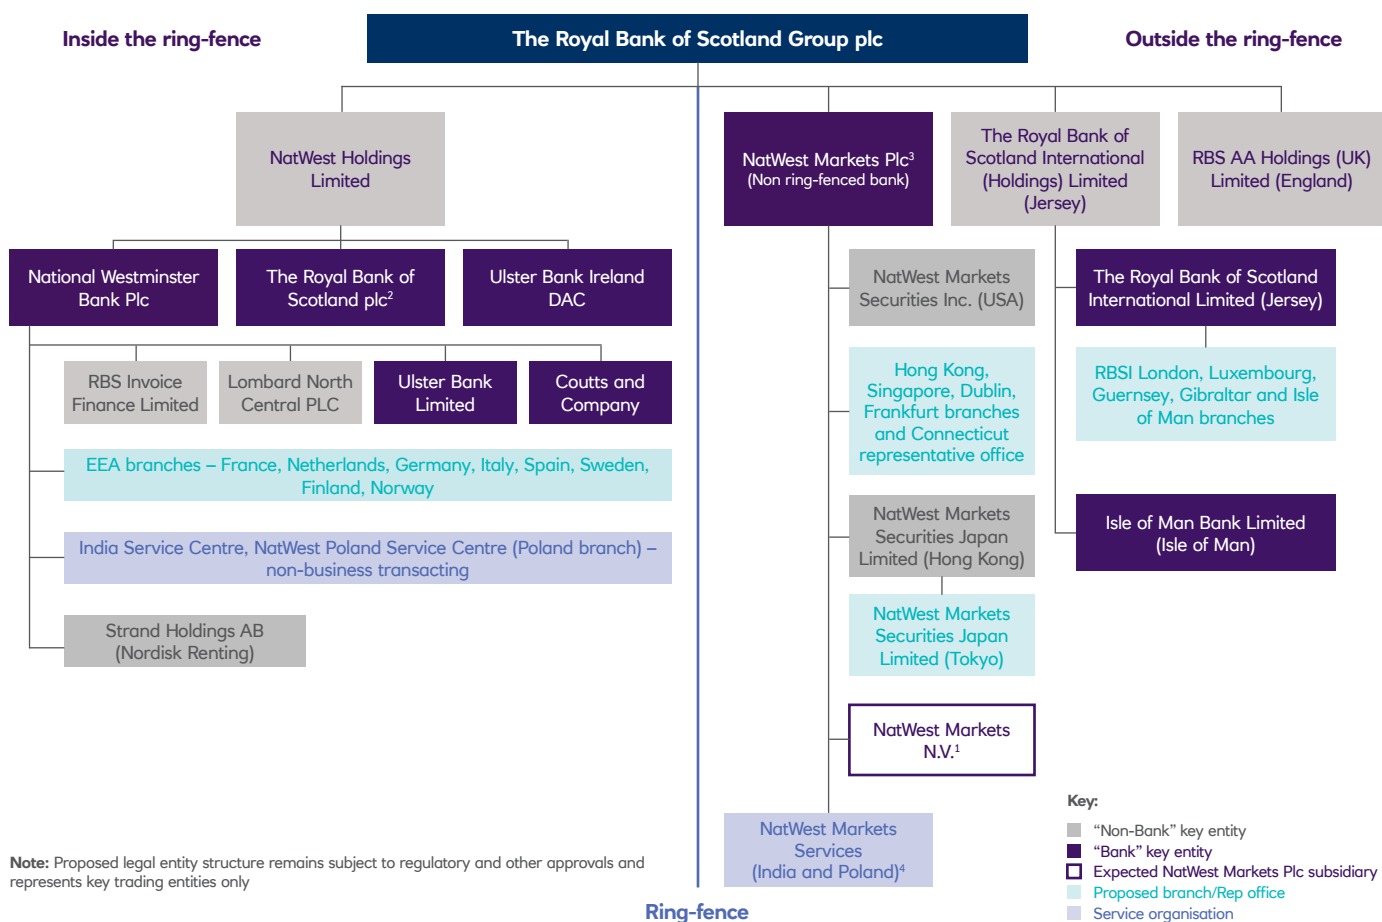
Inside the ring-fence

The Royal Bank of Scotland Group plc

Outside the ring-fence

NatWest Holdings Limited

National Westminster Bank Plc

The Royal Bank of Scotland plc$^2$

Ulster Bank Ireland DAC

RBS Invoice Finance Limited

Lombard North Central PLC

Ulster Bank Limited

Coutts and Company

EEA branches – France, Netherlands, Germany, Italy, Spain, Sweden, Finland, Norway

India Service Centre, NatWest Poland Service Centre (Poland branch) – non-business transacting

Strand Holdings AB (Nordisk Renting)

NatWest Markets Plc$^3$ (Non ring-fenced bank)

The Royal Bank of Scotland International (Holdings) Limited (Jersey)

RBS AA Holdings (UK) Limited (England)

NatWest Markets Securities Inc. (USA)

Hong Kong, Singapore, Dublin, Frankfurt branches and Connecticut representative office

NatWest Markets Securities Japan Limited (Hong Kong)

NatWest Markets Securities Japan Limited (Tokyo)

NatWest Markets N.V.$^1$

NatWest Markets Services (India and Poland)$^4$

The Royal Bank of Scotland International Limited (Jersey)

RBSI London, Luxembourg, Guernsey, Gibraltar and Isle of Man branches

Isle of Man Bank Limited (Isle of Man)

Key:
"Non-Bank" key entity
"Bank" key entity
Expected NatWest Markets Plc subsidiary
Proposed branch/Rep office
Service organisation

Note: Proposed legal entity structure remains subject to regulatory and other approvals and represents key trading entities only

Ring-fence